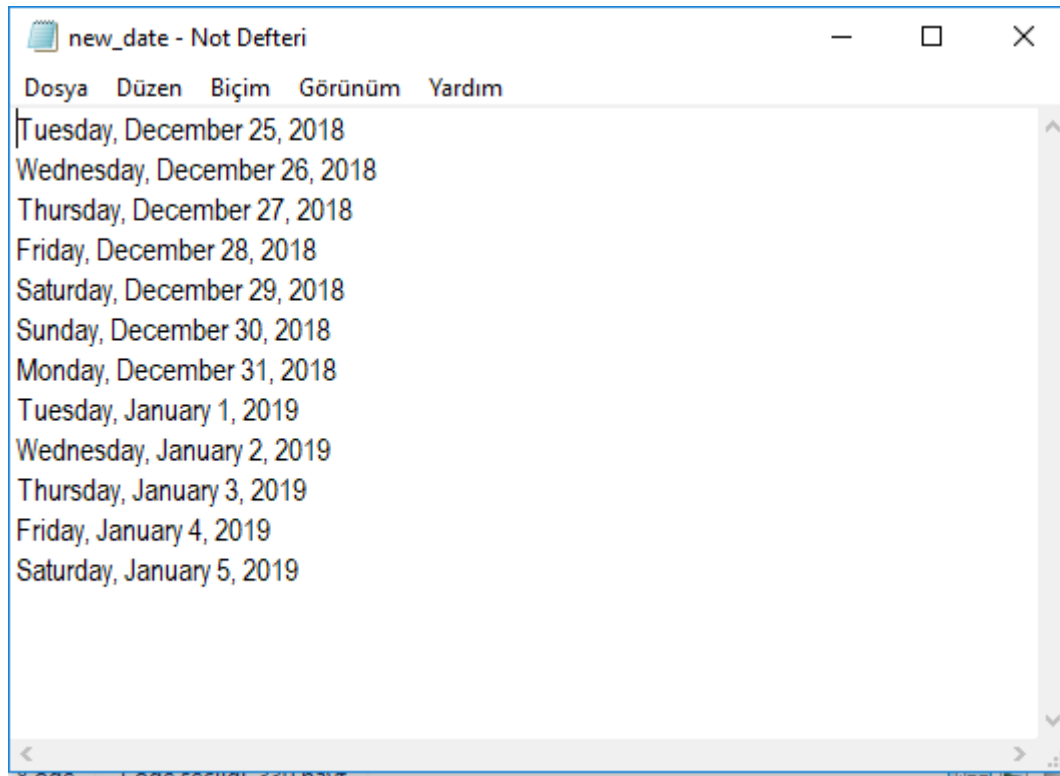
new_date - Not Defteri

Dosya Düzen Biçim Görünüm Yardım

Tuesday, December 25, 2018
Wednesday, December 26, 2018
Thursday, December 27, 2018
Friday, December 28, 2018
Saturday, December 29, 2018
Sunday, December 30, 2018
Monday, December 31, 2018
Tuesday, January 1, 2019
Wednesday, January 2, 2019
Thursday, January 3, 2019
Friday, January 4, 2019
Saturday, January 5, 2019

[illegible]